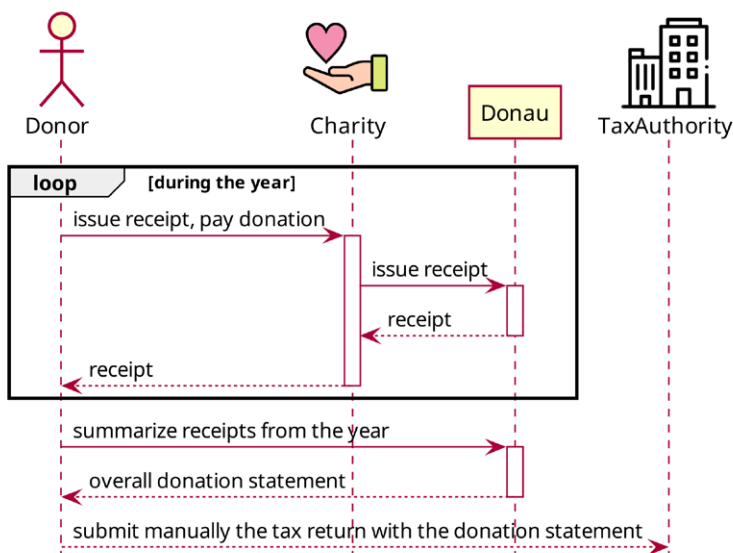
Donor

Charity

Donau

TaxAuthority

loop [during the year]

issue receipt, pay donation

issue receipt

receipt

receipt

summarize receipts from the year

overall donation statement

submit manually the tax return with the donation statement